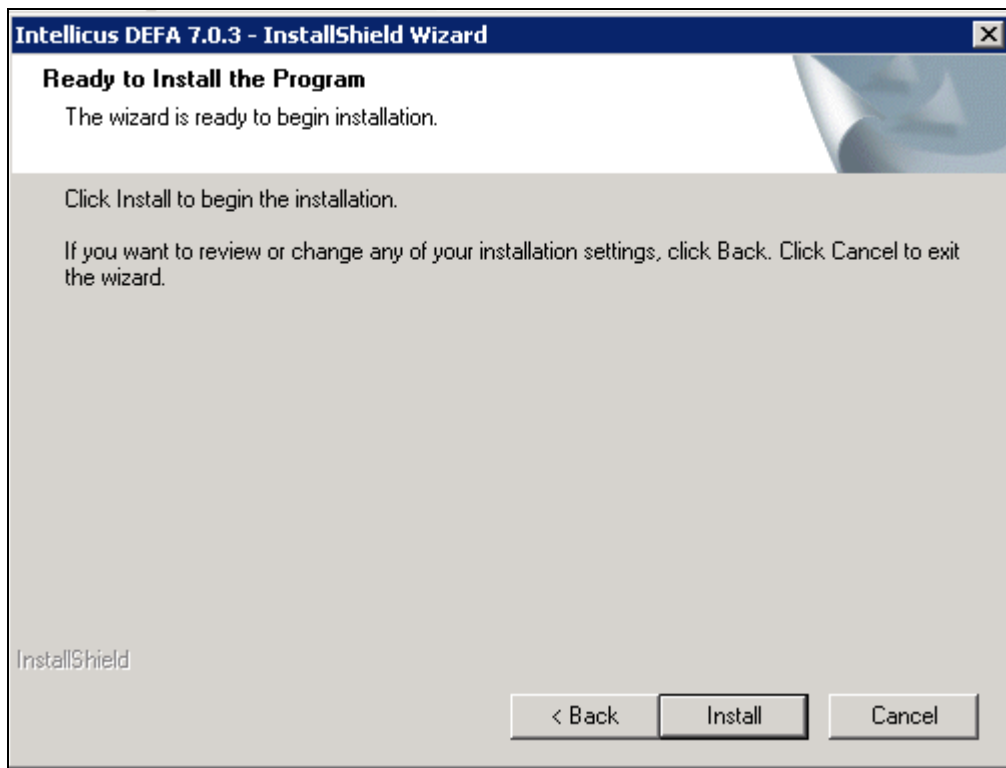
Intellicus DEFA 7.0.3 - InstallShield Wizard

Ready to Install the Program

The wizard is ready to begin installation.

Click Install to begin the installation.

If you want to review or change any of your installation settings, click Back. Click Cancel to exit the wizard.

InstallShield

< Back

Install

Cancel